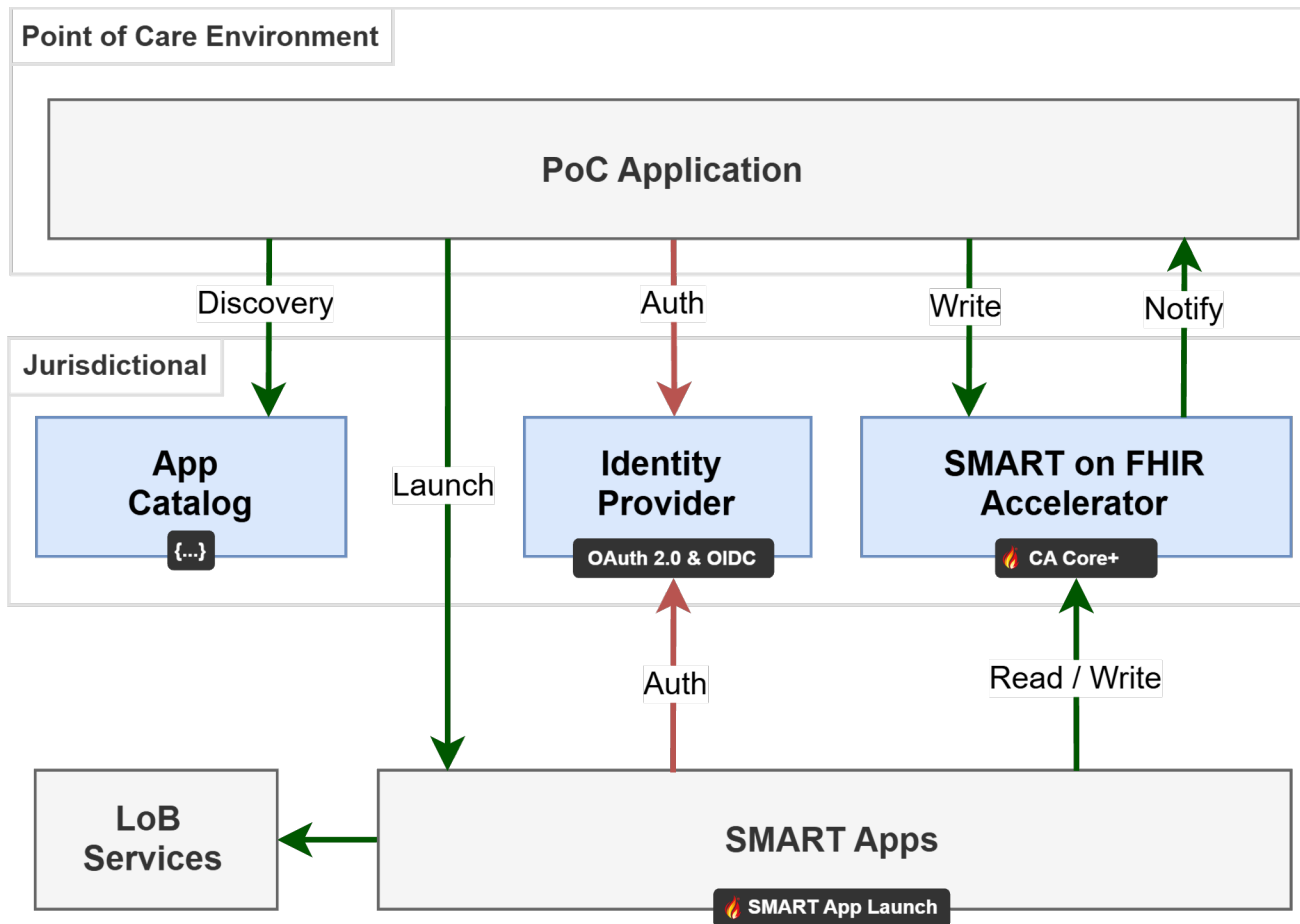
Point of Care Environment

PoC Application

Discovery

Auth

Write

Notify

Jurisdictional

App Catalog

{...}

Launch

Identity Provider

OAuth 2.0 & OIDC

SMART on FHIR Accelerator

CA Core+

Auth

Read / Write

LoB Services

SMART Apps

SMART App Launch